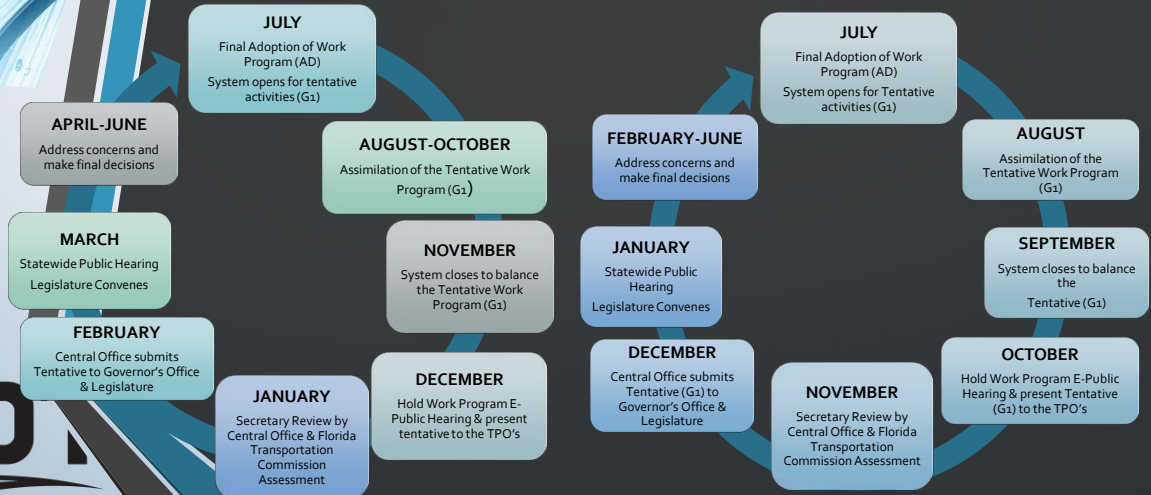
JULY
Final Adoption of Work Program (AD)
System opens for tentative activities (G1)

AUGUST-OCTOBER
Assimilation of the Tentative Work Program (G1)

NOVEMBER
System closes to balance the Tentative Work Program (G1)

DECEMBER
Hold Work Program E-Public Hearing & present tentative to the TPO's

JANUARY
Secretary Review by Central Office & Florida Transportation Commission Assessment

FEBRUARY
Central Office submits Tentative to Governor's Office & Legislature

MARCH
Statewide Public Hearing
Legislature Convenes

APRIL-JUNE
Address concerns and make final decisions

JULY
Final Adoption of Work Program (AD)
System opens for Tentative activities (G1)

AUGUST
Assimilation of the Tentative Work Program (G1)

SEPTEMBER
System closes to balance the Tentative (G1)

OCTOBER
Hold Work Program E-Public Hearing & present Tentative (G1) to the TPO's

NOVEMBER
Secretary Review by Central Office & Florida Transportation Commission Assessment

DECEMBER
Central Office submits Tentative (G1) to Governor's Office & Legislature

JANUARY
Statewide Public Hearing
Legislature Convenes

FEBRUARY-JUNE
Address concerns and make final decisions